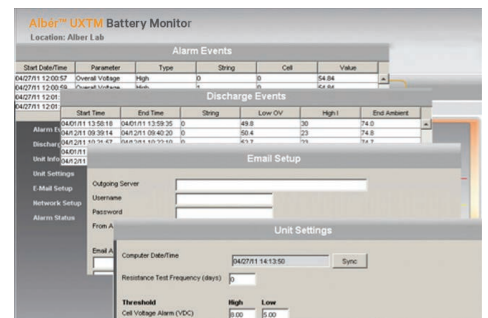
Alber™ UXTM Battery Monitor
Location: Alber Lab

Alarm Events

| Start Date/Time | Parameter | Type | String | Cell | Value |
|---|---|---|---|---|---|
| 04/27/11 12:00:57 | Overall Voltage | High | 0 | 0 | 54.84 |
| 04/27/11 12:00:59 | Overall Voltage | High | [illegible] | 0 | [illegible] |
| 04/27/11 12:01 | | | | | |
| 04/27/11 12:01 | | | | | |

Discharge Events

| Start Time | End Time | String | Low OV | High I | End Ambient |
|---|---|---|---|---|---|
| 04/01/11 13:58:18 | 04/01/11 13:59:35 | 0 | 49.8 | 30 | 74.0 |
| 04/12/11 09:39:14 | 04/12/11 09:40:20 | 0 | 50.4 | 23 | 74.8 |
| 04/12/11 10:25:57 | 04/12/11 10:22:10 | 0 | 52.7 | 23 | 74.7 |
| 04/01/11 | | | | | |
| 04/12/11 | | | | | |

Alarm E
Discharg
Unit Info
Unit Settings
E-Mail Setup
Network Setup
Alarm Status

Email Setup

Outgoing Server
Username
Password
From A
Email A

Unit Settings

Computer Date/Time 04/27/11 14:13:50 Sync
Resistance Test Frequency (days) 0

Threshold High Low
Cell Voltage Alarm (VDC) 8.00 5.00